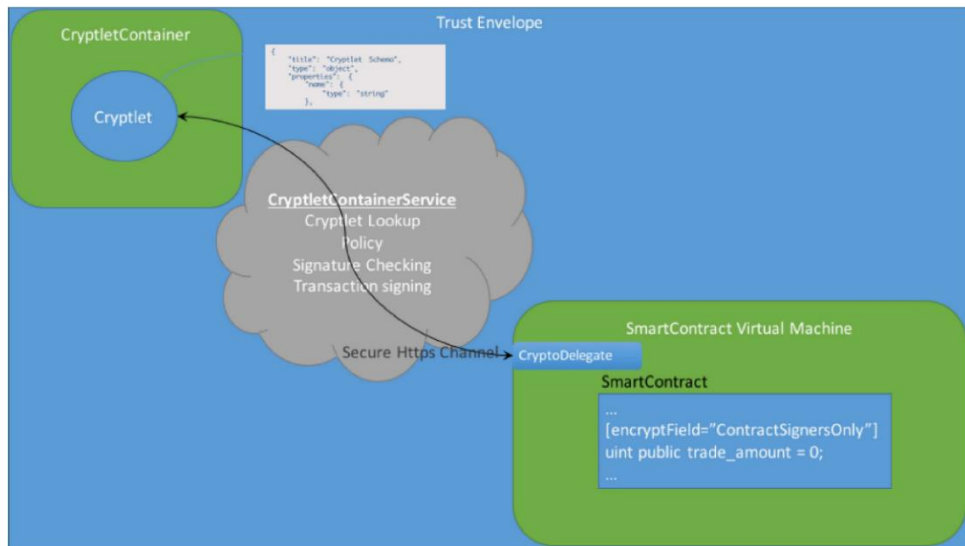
Trust Envelope

CryptletContainer

Cryptlet

{
"title": "Cryptlet Schema",
"type": "object",
"properties": {
"name": {
"type": "string"
},

CryptletContainerService
Cryptlet Lookup
Policy
Signature Checking
Transaction signing

Secure Https Channel

CryptoDelegate

SmartContract Virtual Machine

SmartContract

...
[encryptField="ContractSignersOnly"]
uint public trade_amount = 0;
...